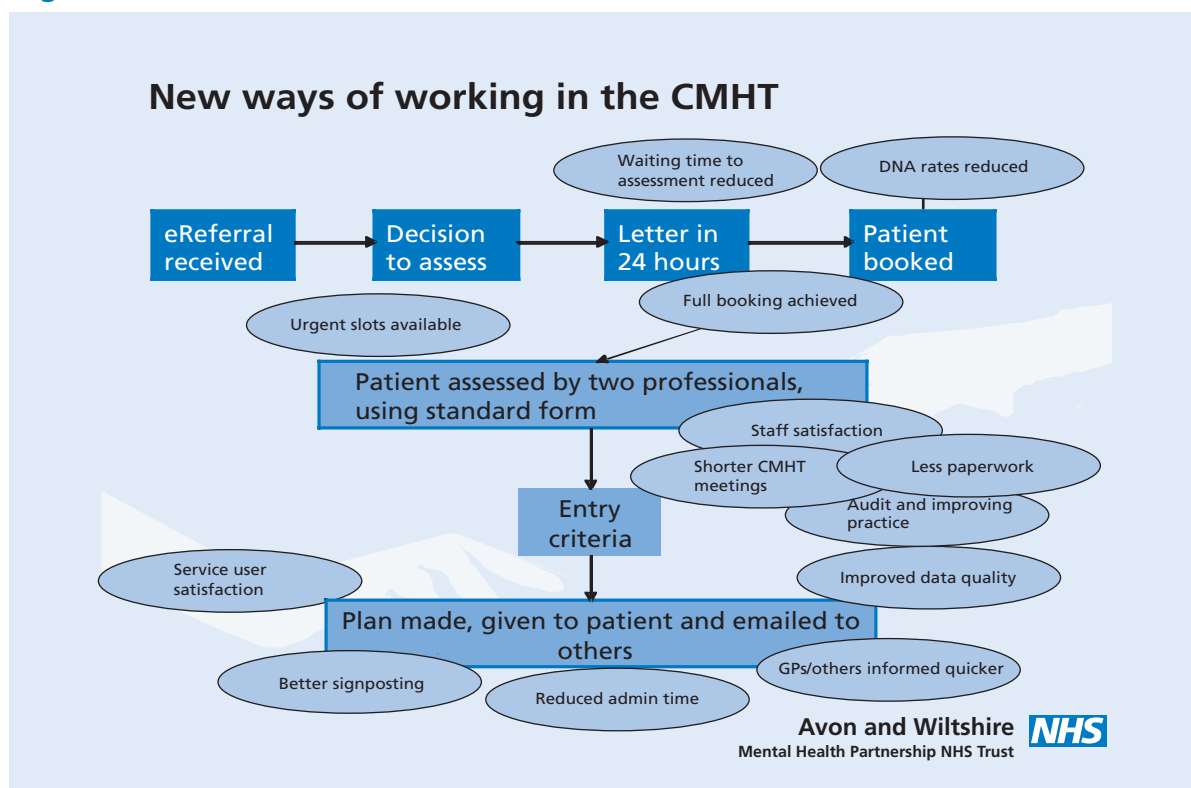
New ways of working in the CMHT

Waiting time to assessment reduced

DNA rates reduced

eReferral received

Decision to assess

Letter in 24 hours

Patient booked

Full booking achieved

Urgent slots available

Patient assessed by two professionals, using standard form

Staff satisfaction

Shorter CMHT meetings

Less paperwork

Audit and improving practice

Entry criteria

Improved data quality

Service user satisfaction

Plan made, given to patient and emailed to others

GPs/others informed quicker

Better signposting

Reduced admin time

Avon and Wiltshire
Mental Health Partnership NHS Trust

NHS